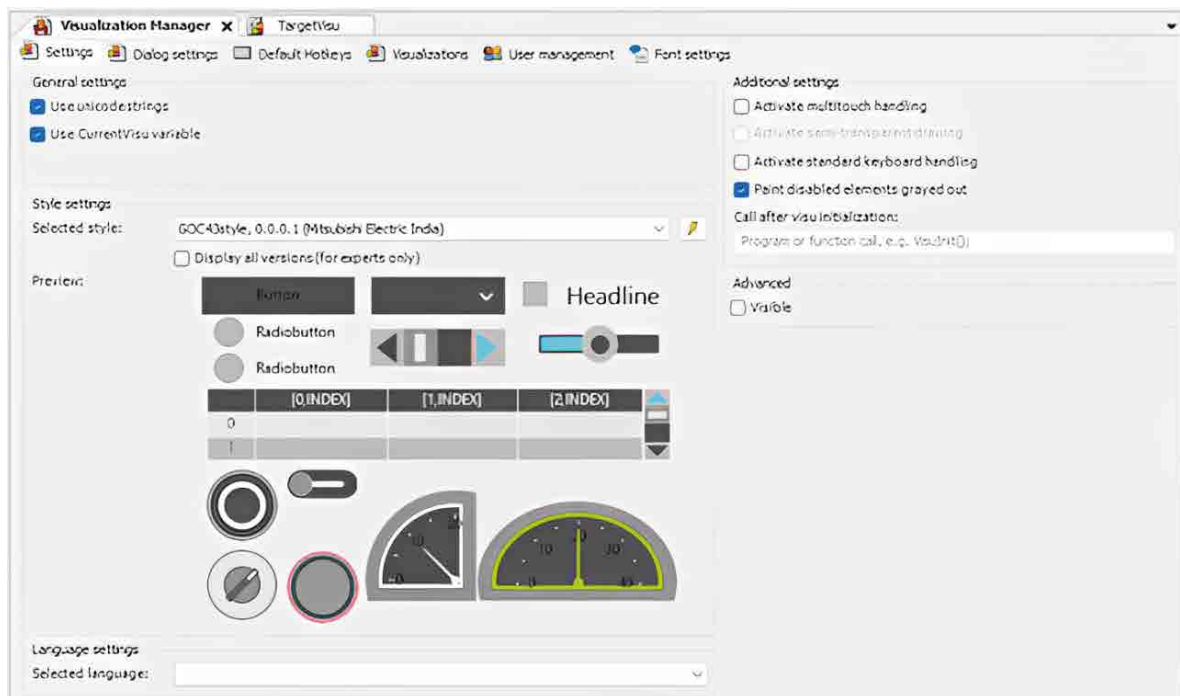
Visualization Manager X TargetVisu

Settings Dialog settings Default Hotkeys Visualizations User management Font settings

General settings
Use unicode strings
Use CurrentVisu variable

Style settings
Selected style: GOC43style, 0.0.0.1 (Mitsubishi Electric India)
Display all versions (for experts only)

Preview:
Button
Headline
Radiobutton
Radiobutton

| | [0,INDEX] | [1,INDEX] | [2,INDEX] |
|---|---|---|---|
| 0 | | | |
| 1 | | | |

20
0
10
30
0
40

Language settings
Selected language:

Additional settings
Activate multitouch handling
Activate semi-transparent drawing
Activate standard keyboard handling
Paint disabled elements grayed out
Call after visu initialization:
Program or function call, e.g. VisuInit()

Advanced
Visible